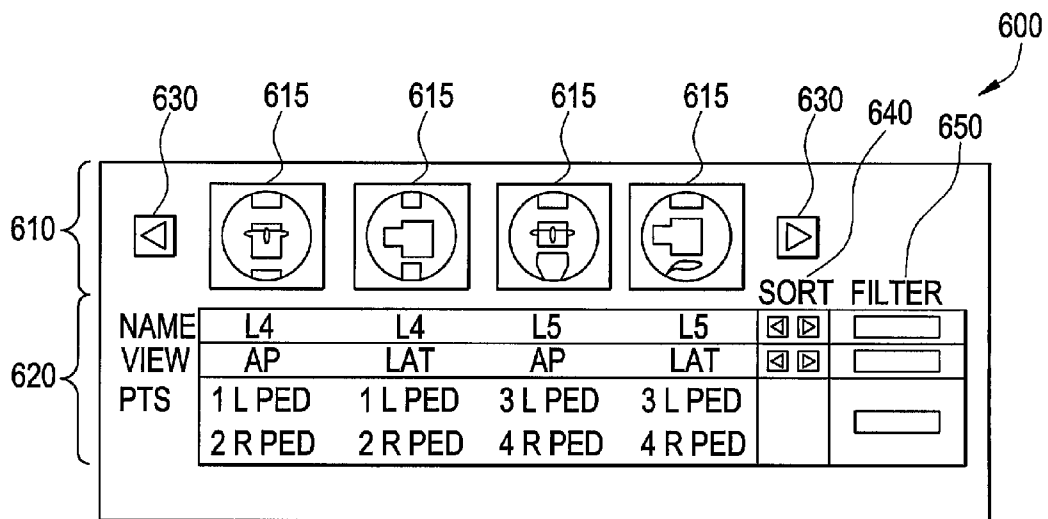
600

630 615 615 615 615 630 640 650

610

SORT FILTER

620

| NAME | L4 | L4 | L5 | L5 |
|---|---|---|---|---|
| VIEW | AP | LAT | AP | LAT |
| PTS | 1 L PED 2 R PED | 1 L PED 2 R PED | 3 L PED 4 R PED | 3 L PED 4 R PED |